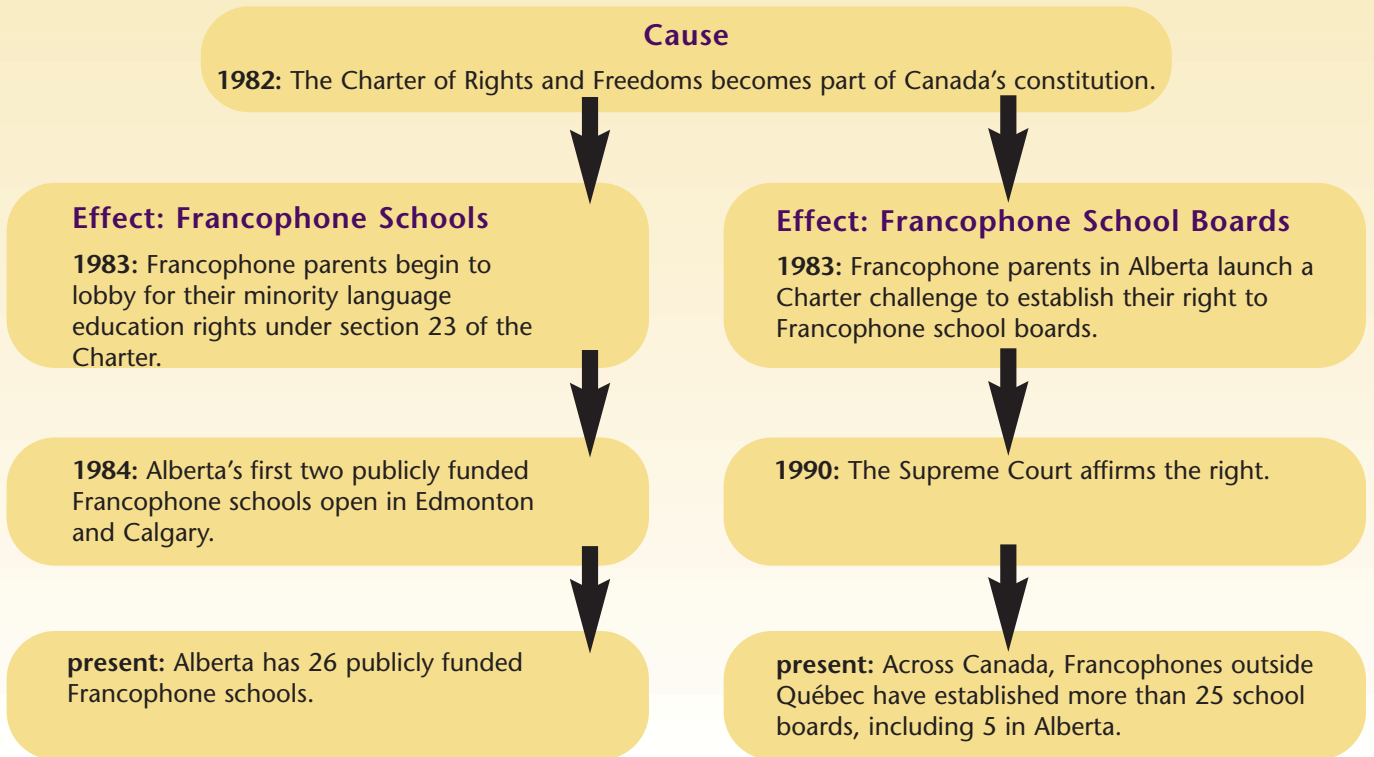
Cause

1982: The Charter of Rights and Freedoms becomes part of Canada's constitution.

Effect: Francophone Schools

1983: Francophone parents begin to lobby for their minority language education rights under section 23 of the Charter.

1984: Alberta's first two publicly funded Francophone schools open in Edmonton and Calgary.

present: Alberta has 26 publicly funded Francophone schools.

Effect: Francophone School Boards

1983: Francophone parents in Alberta launch a Charter challenge to establish their right to Francophone school boards.

1990: The Supreme Court affirms the right.

present: Across Canada, Francophones outside Québec have established more than 25 school boards, including 5 in Alberta.